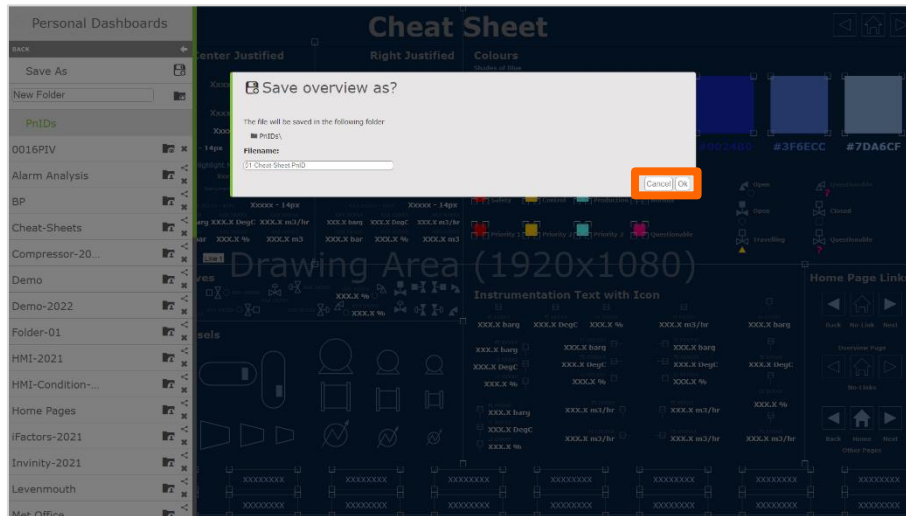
Personal Dashboards

BACK

Save As

New Folder

PnIDs

0016PIV

Alarm Analysis

BP

Cheat-Sheets

Compressor-20...

Demo

Demo-2022

Folder-01

HMI-2021

HMI-Condition-...

Home Pages

iFactors-2021

Invinity-2021

Levenmouth

Met Office

Cheat Sheet

Center Justified

Right Justified

Colours

Save overview as?

The file will be saved in the following folder

PnIDs\

Filename:

01-Cheat-Sheet-PnID

Cancel

Ok

#3F6ECC

#7DA6CF

Drawing Area (1920x1080)

Instrumentation Text with Icon

Home Page Link

Overview Page

XXX.X barg

XXX.X DegC

XXX.X %

XXX.X m3/hr

XXXXXXXX